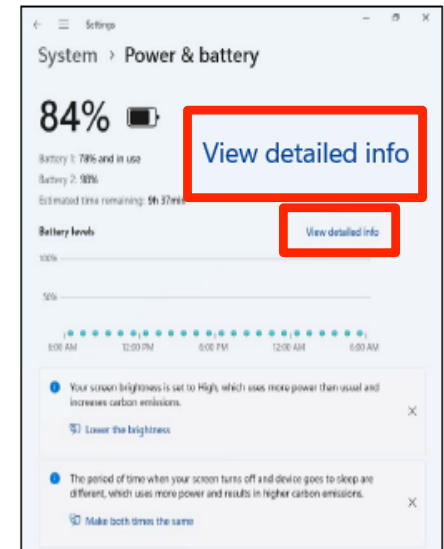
Settings

System › Power & battery

84%

Battery 1: 78% and in use

Battery 2: 98%

Estimated time remaining: 9h 37min

View detailed info

Battery levels

View detailed info

100%

50%

6:00 AM 12:00 PM 6:00 PM 12:00 AM 6:00 AM

Your screen brightness is set to High, which uses more power than usual and increases carbon emissions.

Lower the brightness

The period of time when your screen turns off and device goes to sleep are different, which uses more power and results in higher carbon emissions.

Make both times the same